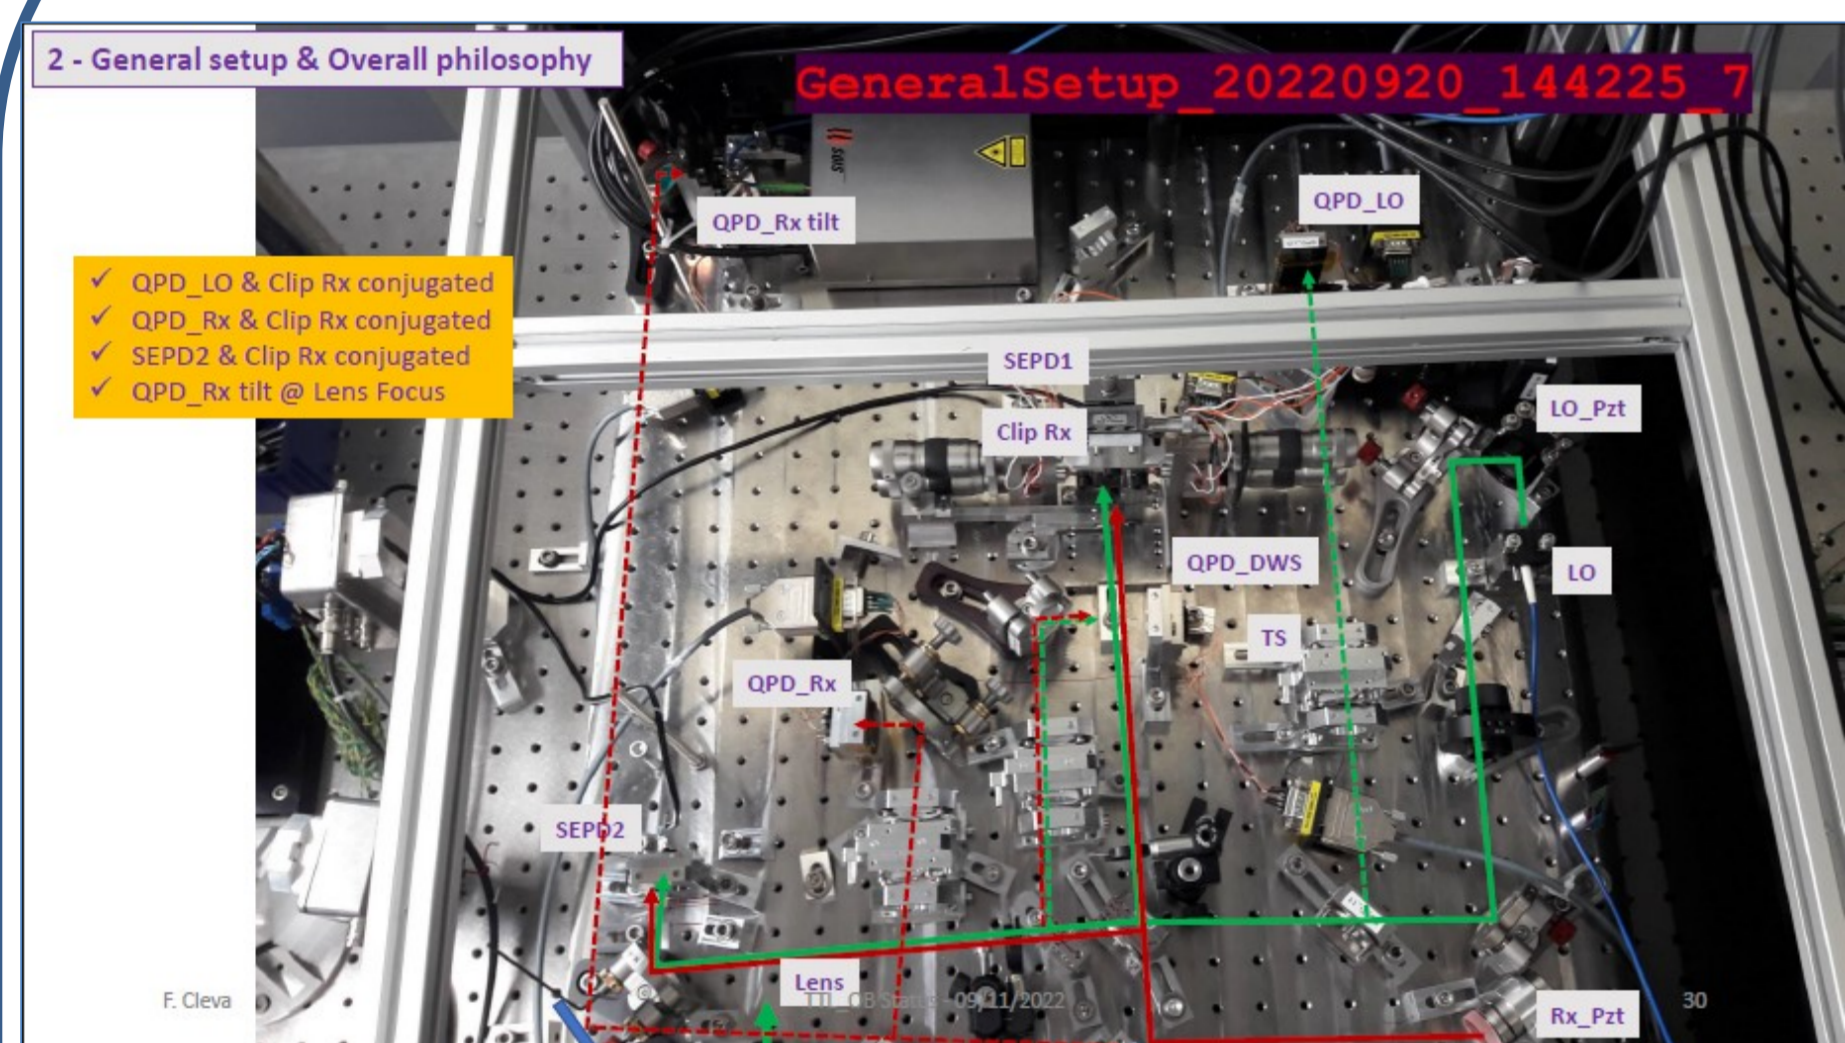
2 - General setup & Overall philosophy

GeneralSetup_20220920_144225_7

✓ QPD_LO & Clip Rx conjugated
✓ QPD_Rx & Clip Rx conjugated
✓ SEPD2 & Clip Rx conjugated
✓ QPD_Rx tilt @ Lens Focus

QPD_Rx tilt

QPD_LO

SEPD1

Clip Rx

LO_Pzt

QPD_DWS

LO

TS

QPD_Rx

SEPD2

Lens

Rx_Pzt

F. Cleva

TTL_OB Status - 09/11/2022

30